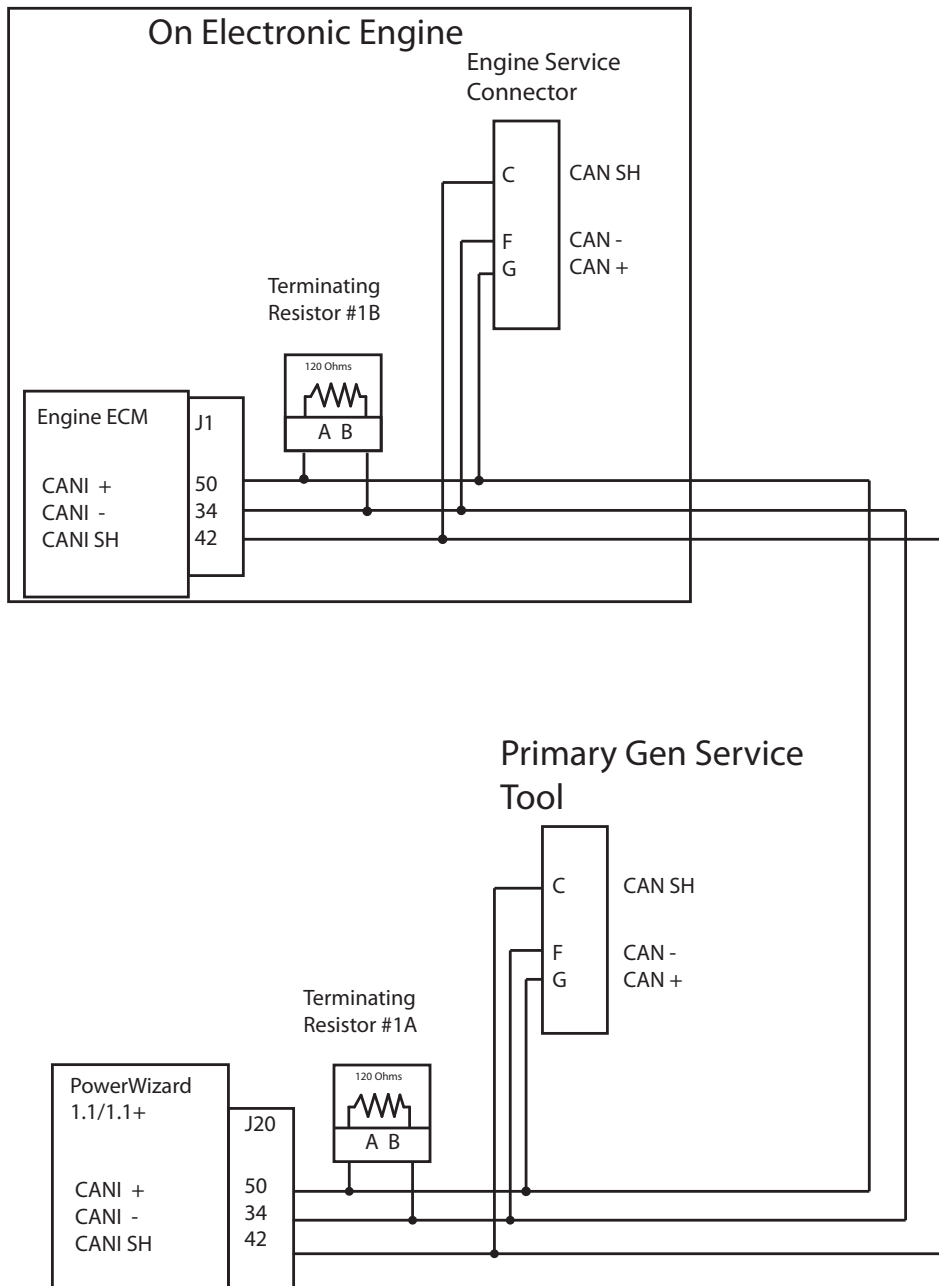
On Electronic Engine

Engine Service Connector

C CAN SH

F CAN -
G CAN +

Terminating Resistor #1B

120 Ohms

A B

Engine ECM

J1

CANI + 50
CANI - 34
CANI SH 42

Primary Gen Service Tool

C CAN SH

F CAN -
G CAN +

Terminating Resistor #1A

120 Ohms

A B

PowerWizard 1.1/1.1+

J20

CANI + 50
CANI - 34
CANI SH 42